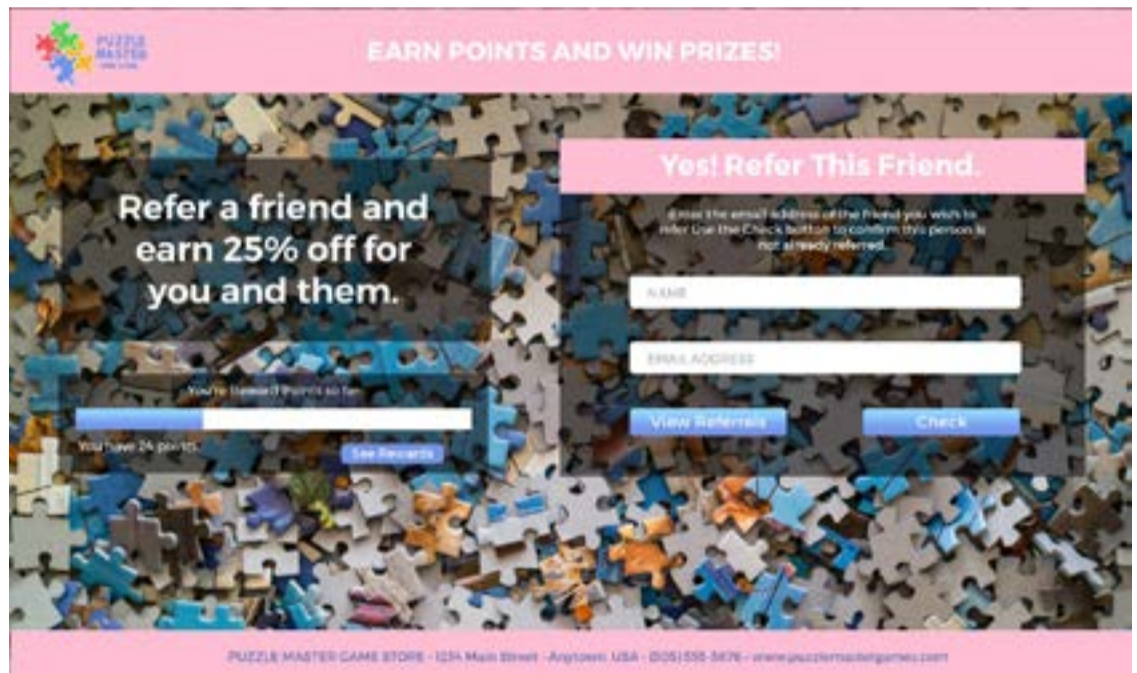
PUZZLE MASTER GAME STORE

EARN POINTS AND WIN PRIZES!

Refer a friend and earn 25% off for you and them.

You're Reward Points so far

You have 24 points

See Rewards

Yes! Refer This Friend.

Enter the email address of the friend you wish to refer. Use the Check button to confirm this person is not already referred.

NAME

EMAIL ADDRESS

View Referrals

Check

PUZZLE MASTER GAME STORE · 1234 Main Street · Anytown, USA · (505) 555-5676 · www.puzzlemastergames.com